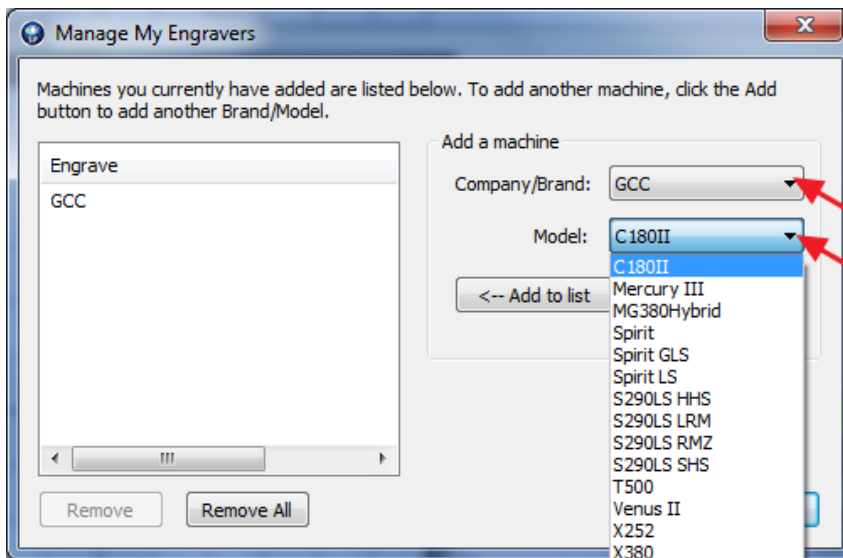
Manage My Engravers

Machines you currently have added are listed below. To add another machine, click the Add button to add another Brand/Model.

Engrave
GCC

Add a machine
Company/Brand: GCC
Model: C180II

<-- Add to list

C180II
Mercury III
MG380Hybrid
Spirit
Spirit GLS
Spirit LS
S290LS HHS
S290LS LRM
S290LS RMZ
S290LS SHS
T500
Venus II
X252
X380

Remove
Remove All